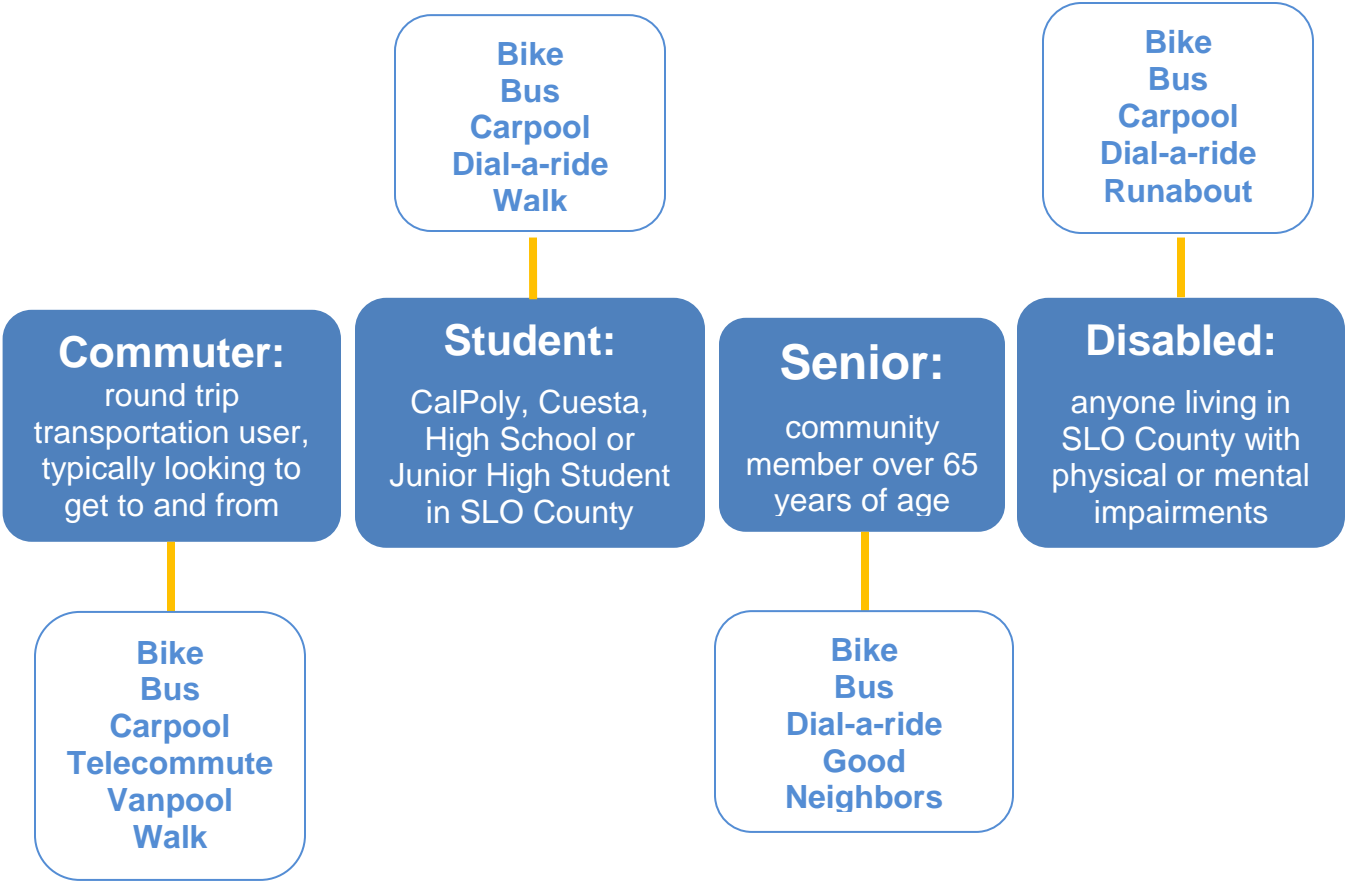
Bike
Bus
Carpool
Dial-a-ride
Walk

Bike
Bus
Carpool
Dial-a-ride
Runabout

Commuter:
round trip transportation user, typically looking to get to and from

Student:
CalPoly, Cuesta, High School or Junior High Student in SLO County

Senior:
community member over 65 years of age

Disabled:
anyone living in SLO County with physical or mental impairments

Bike
Bus
Carpool
Telecommute
Vanpool
Walk

Bike
Bus
Dial-a-ride
Good
Neighbors